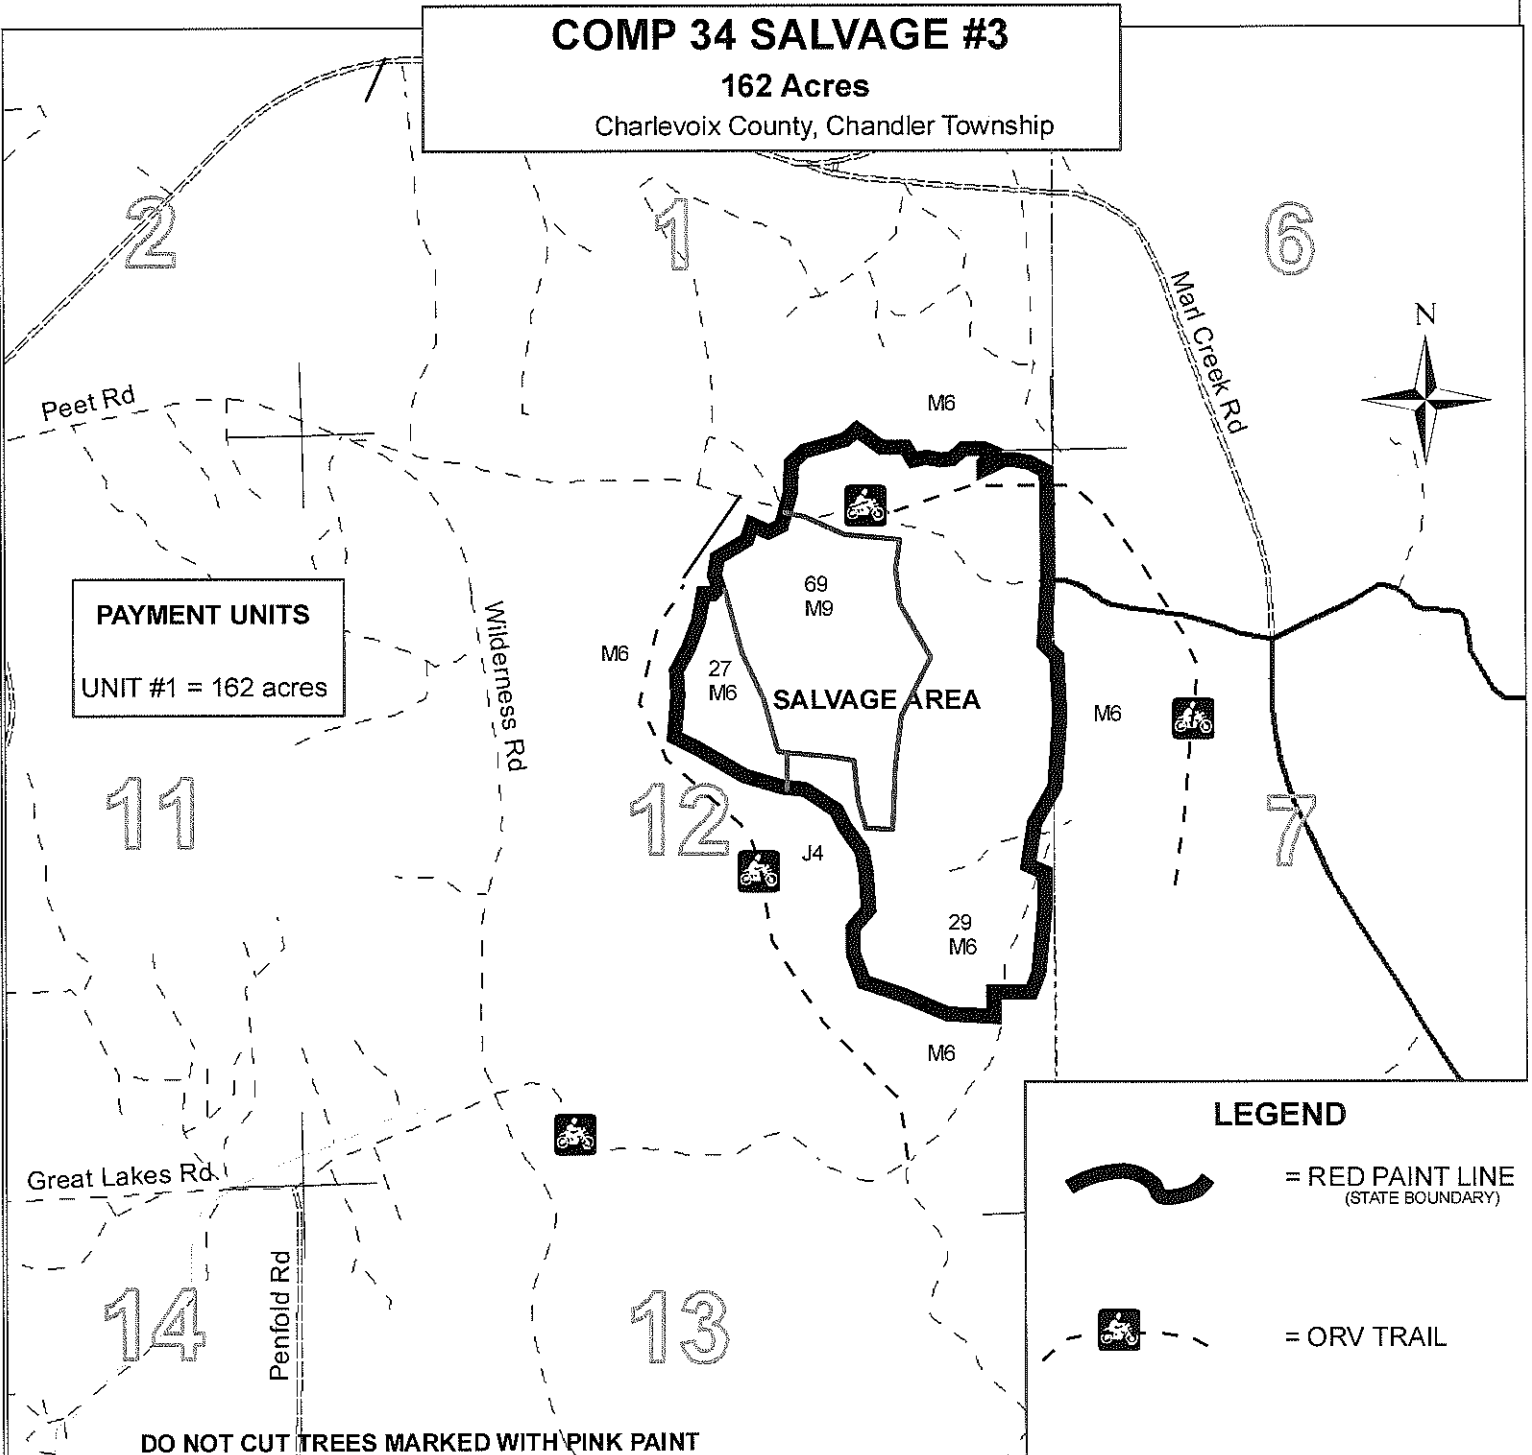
COMP 34 SALVAGE #3
162 Acres
Charlevoix County, Chandler Township

2

1

6

Marl Creek Rd

N

Peet Rd

M6

PAYMENT UNITS

UNIT #1 = 162 acres

Wilderness Rd

69
M9

M6

27
M6

SALVAGE AREA

M6

11

12

7

J4

29
M6

M6

LEGEND

= RED PAINT LINE
(STATE BOUNDARY)

Great Lakes Rd

Penfold Rd

14

13

= ORV TRAIL

DO NOT CUT TREES MARKED WITH PINK PAINT